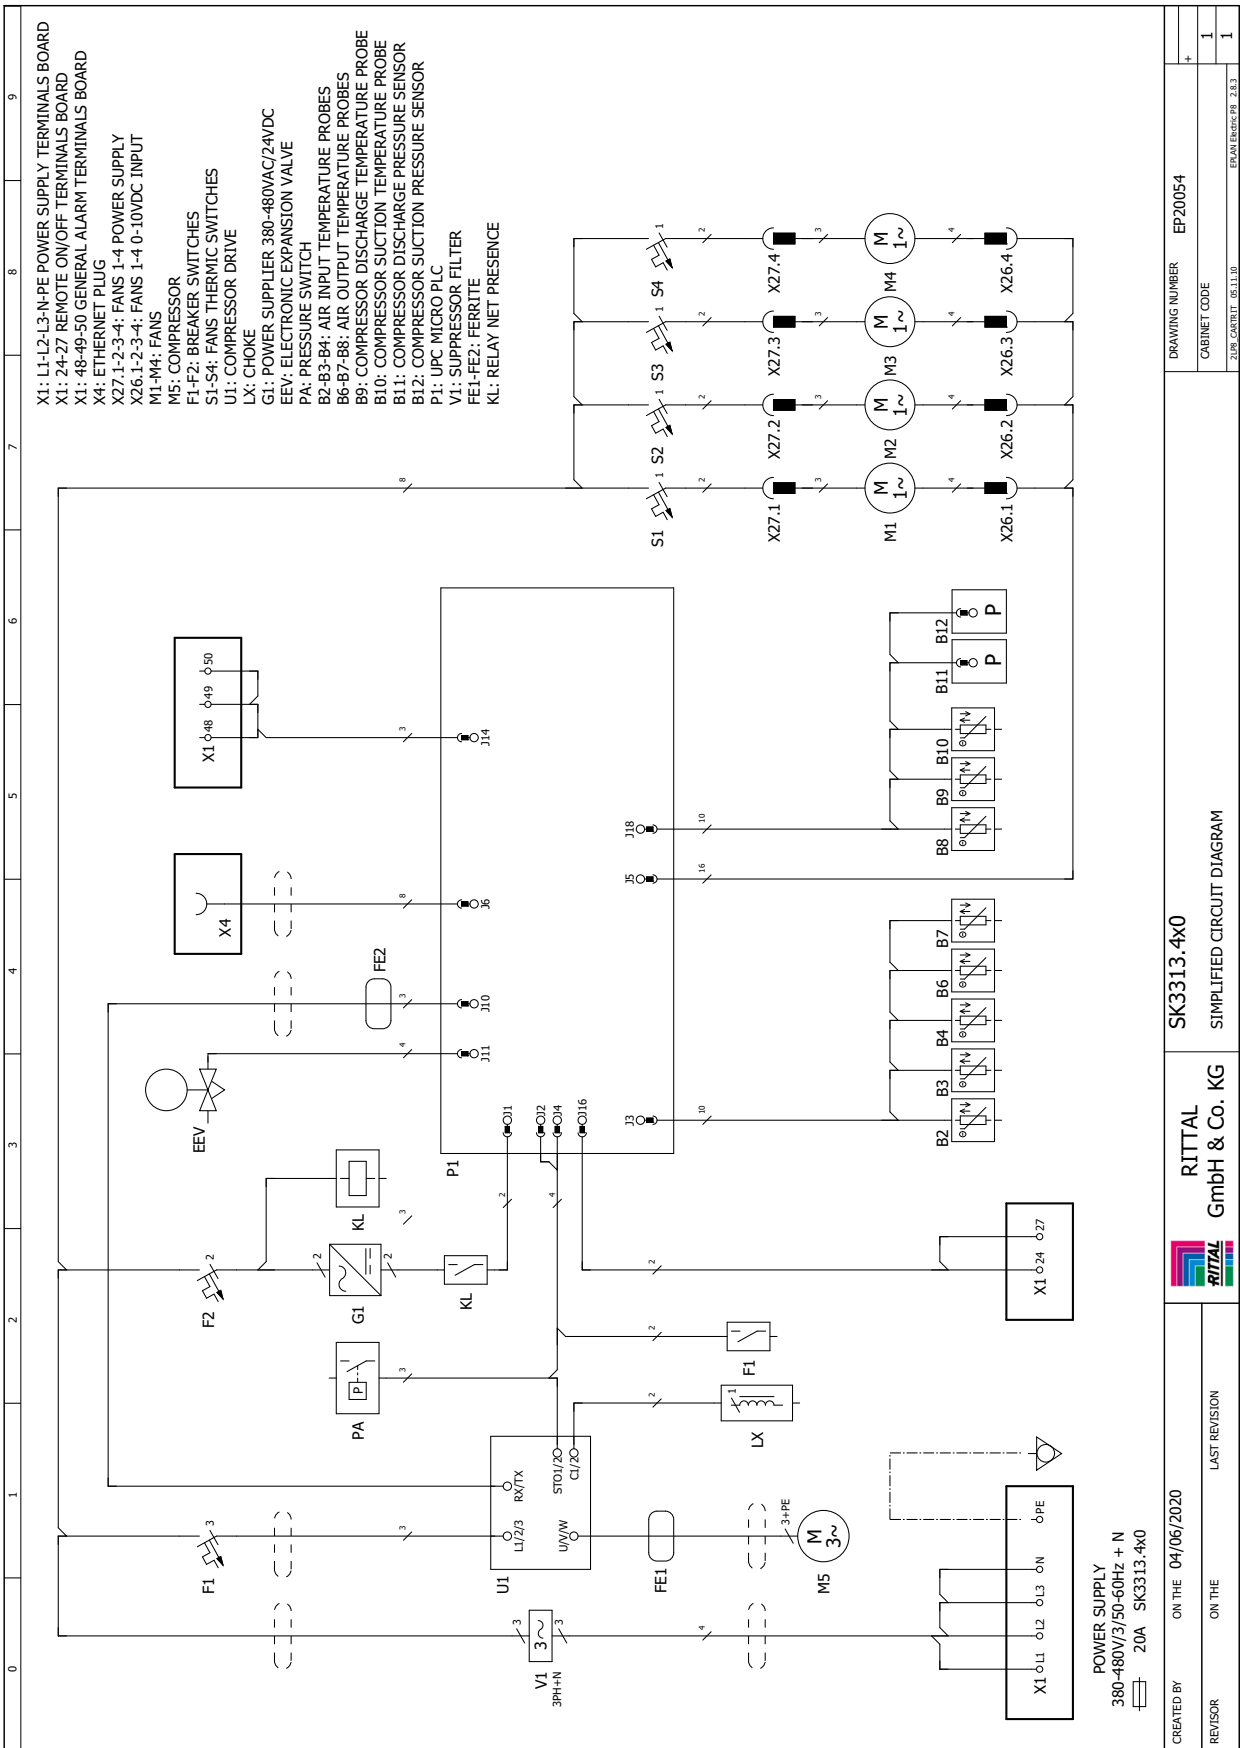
X1: L1-L2-L3-N-PE POWER SUPPLY TERMINALS BOARD
X1: 24-27 REMOTE ON/OFF TERMINALS BOARD
X1: 48-49-50 GENERAL ALARM TERMINALS BOARD
X4: ETHERNET PLUG
X27.1-2-3-4: FANS 1-4 POWER SUPPLY
X26.1-2-3-4: FANS 1-4 0-10VDC INPUT
M1-M4: FANS
M5: COMPRESSOR
F1-F2: BREAKER SWITCHES
S1-S4: FANS THERMIC SWITCHES
U1: COMPRESSOR DRIVE
LX: CHOKE
G1: POWER SUPPLIER 380-480VAC/24VDC
EEV: ELECTRONIC EXPANSION VALVE
PA: PRESSURE SWITCH
B2-B3-B4: AIR INPUT TEMPERATURE PROBES
B6-B7-B8: AIR OUTPUT TEMPERATURE PROBES
B9: COMPRESSOR DISCHARGE TEMPERATURE PROBE
B10: COMPRESSOR SUCTION TEMPERATURE PROBE
B11: COMPRESSOR DISCHARGE PRESSURE SENSOR
B12: COMPRESSOR SUCTION PRESSURE SENSOR
P1: UPC MICRO PLC
V1: SUPPRESSOR FILTER
FE1-FE2: FERRITE
KL: RELAY NET PRESENCE

0 1 2 3 4 5 6 7 8 9

S1 S2 S3 S4
X27.1 X27.2 X27.3 X27.4
M1 M2 M3 M4
M 1~ M 1~ M 1~ M 1~
X26.1 X26.2 X26.3 X26.4
1 2 3 4 8

X1 48 49 50
3 J14
J18 10
J5 16
B8 B9 B10 B11 B12
P P
X4 8 J6
FE2 3 J10
4 J11
EEV
B2 B3 B4 B6 B7
J1 J2 J4 J16 J3 10
P1
KL 3
F2 2
G1 2 2
KL 2 4
X1 24 27 2
PA P 3
F1 2
LX 1 2
U1 L1/2/3 RX/TX STO1/2 C1/2 U/V/W
F1 3
3
FE1
M 3~ M5 3+PE
V1 3PH+N 3~ 3 3 4
X1 L1 L2 L3 N PE

POWER SUPPLY
380-480V/3/50-60Hz + N
20A SK3313.4x0

CREATED BY ON THE 04/06/2020
REVISOR ON THE LAST REVISION
RITTAL GmbH & Co. KG
RITTAL
SK3313.4x0
SIMPLIFIED CIRCUIT DIAGRAM
DRAWING NUMBER EP20054
CABINET CODE
2UP8_CARTRIT 05.11.10
EPLAN Electric P8 2.8.3
+
1
1